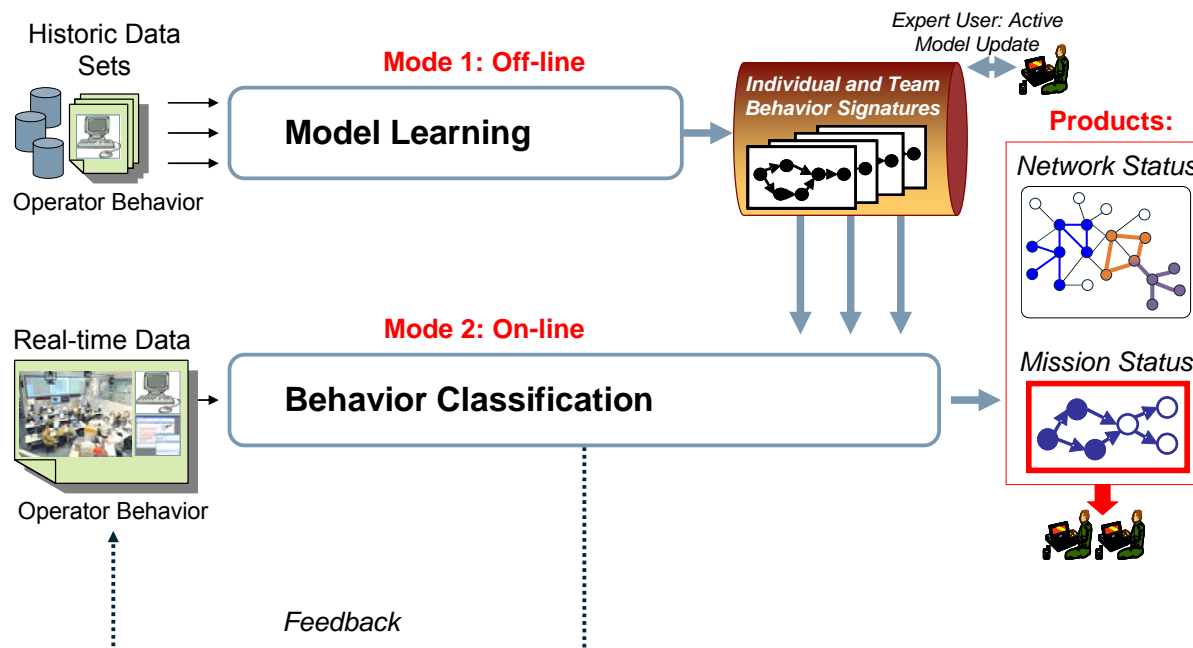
Historic Data Sets

Operator Behavior

Mode 1: Off-line

Model Learning

Individual and Team Behavior Signatures

Expert User: Active Model Update

Products:

Network Status

Real-time Data

Operator Behavior

Mode 2: On-line

Behavior Classification

Mission Status

Feedback